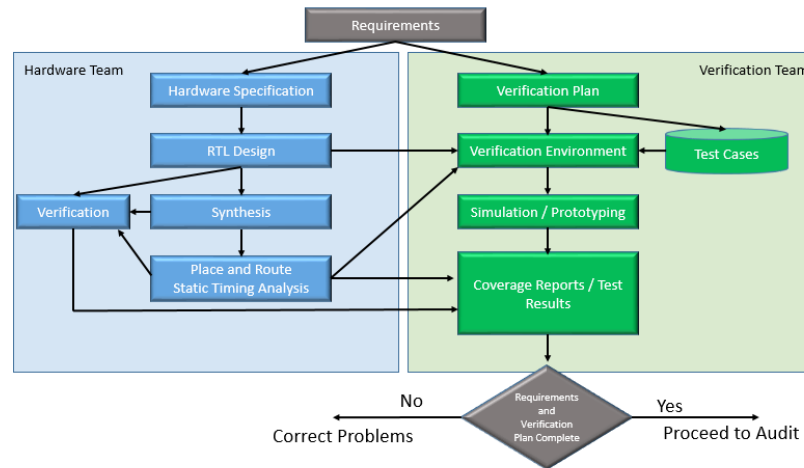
Requirements

Hardware Team

Hardware Specification

RTL Design

Verification

Synthesis

Place and Route
Static Timing Analysis

Verification Team

Verification Plan

Verification Environment

Test Cases

Simulation / Prototyping

Coverage Reports / Test Results

Requirements and Verification Plan Complete

No

Correct Problems

Yes

Proceed to Audit